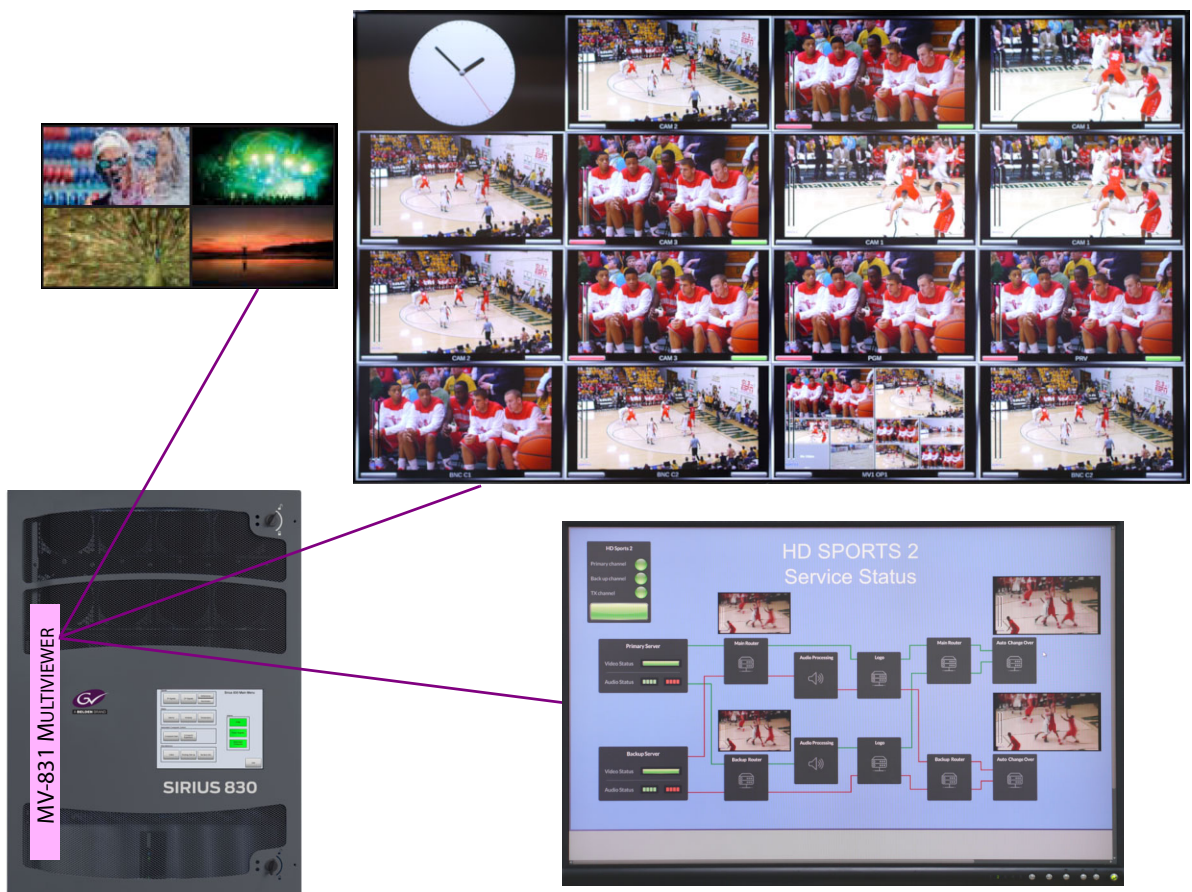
CAM 2

CAM 1

CAM 3

CAM 1

CAM 1

CAM 2

CAM 3

PGM

PRV

BNC C1

BNC C2

MV1 OP1

BNC C2

MV-831 MULTIVIEWER

GV

SIRIUS 830

HD Sports 2

Primary channel

Back-up channel

TX channel

HD SPORTS 2
Service Status

Primary Server

Video Status

Audio Status

Main Router

Audio Processing

Logo

Main Router

Auto Change Over

Backup Server

Video Status

Audio Status

Backup Router

Audio Processing

Logo

Backup Router

Auto Change Over